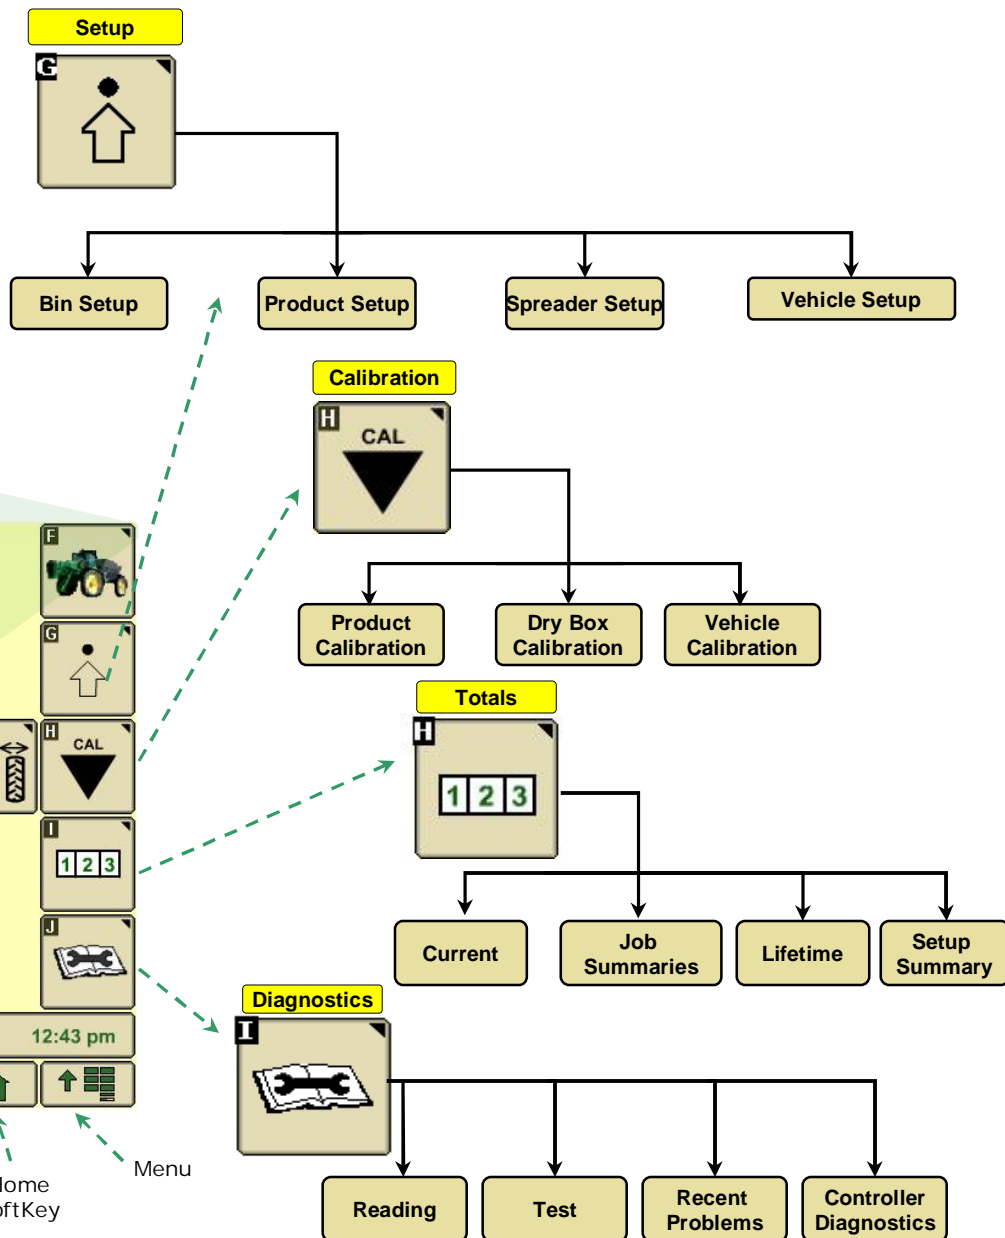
Setup

G

Bin Setup

Product Setup

Spreader Setup

Vehicle Setup

Calibration

H

CAL

Product Calibration

Dry Box Calibration

Vehicle Calibration

Totals

H

1 2 3

Current

Job Summaries

Lifetime

Setup Summary

Diagnostics

I

Reading

Test

Recent Problems

Controller Diagnostics

F

G

H

CAL

I

1 2 3

J

12:43 pm

lome
oftKey

Menu